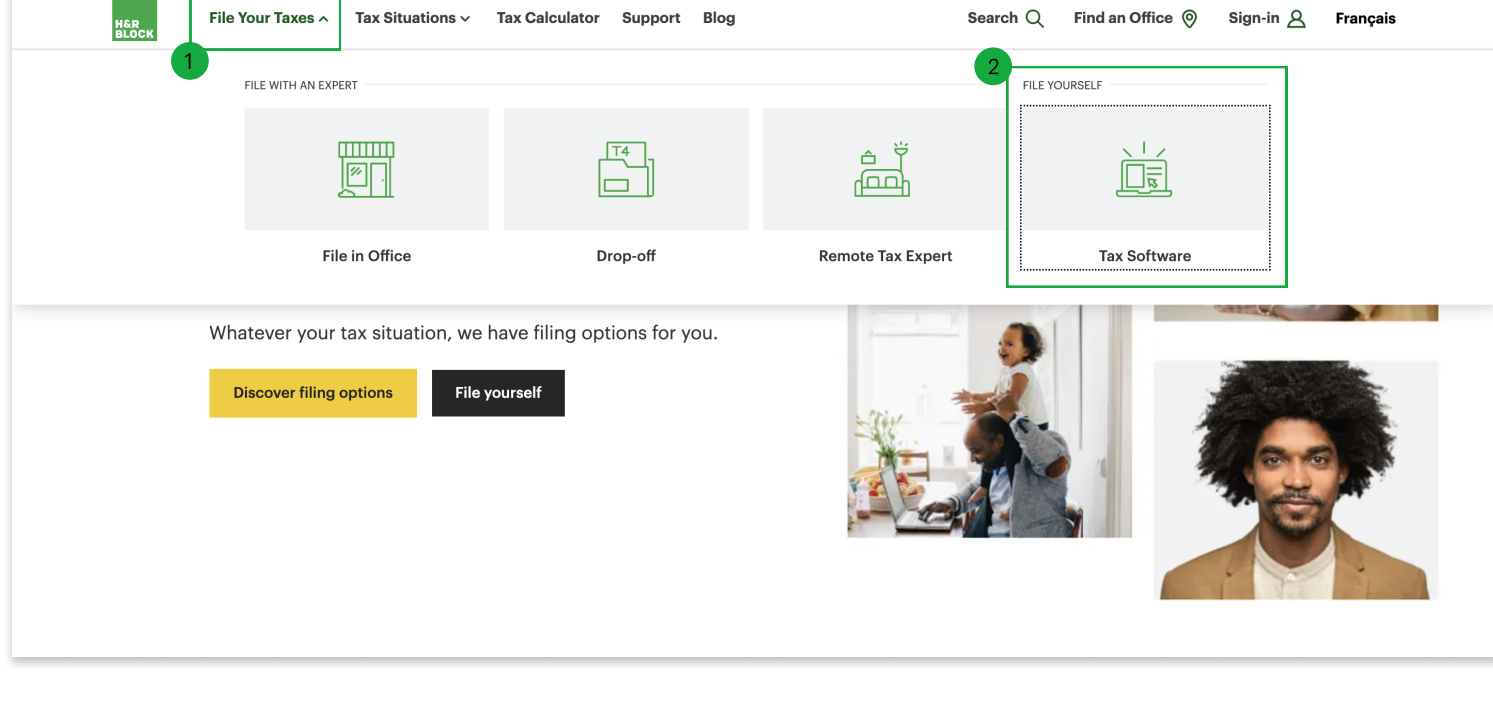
H&R BLOCK

File Your Taxes Tax Situations Tax Calculator Support Blog Search Find an Office Sign-in Français

1

FILE WITH AN EXPERT

T4

File in Office

Drop-off

Remote Tax Expert

2

FILE YOURSELF

Tax Software

Whatever your tax situation, we have filing options for you.

Discover filing options

File yourself